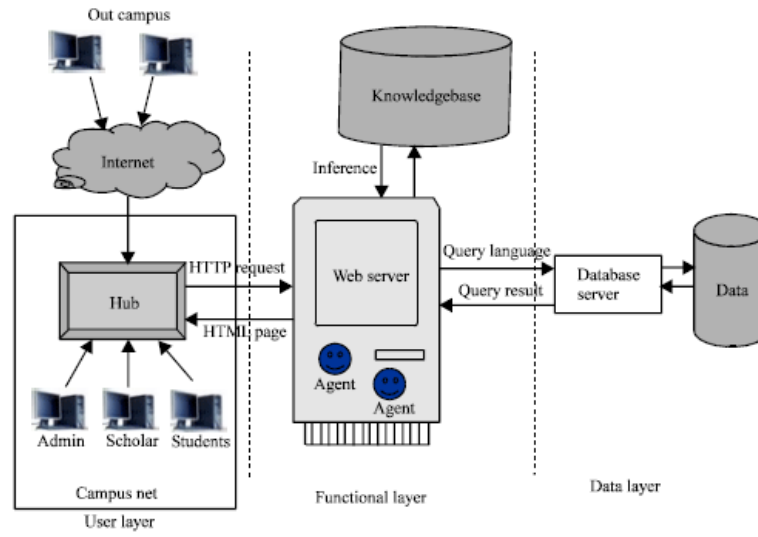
Out campus

Internet

Knowledgebase

Inference

HTTP request

Hub

HTML page

Web server

Query language

Query result

Database server

Data

Agent

Agent

Admin

Scholar

Students

Campus net

User layer

Functional layer

Data layer